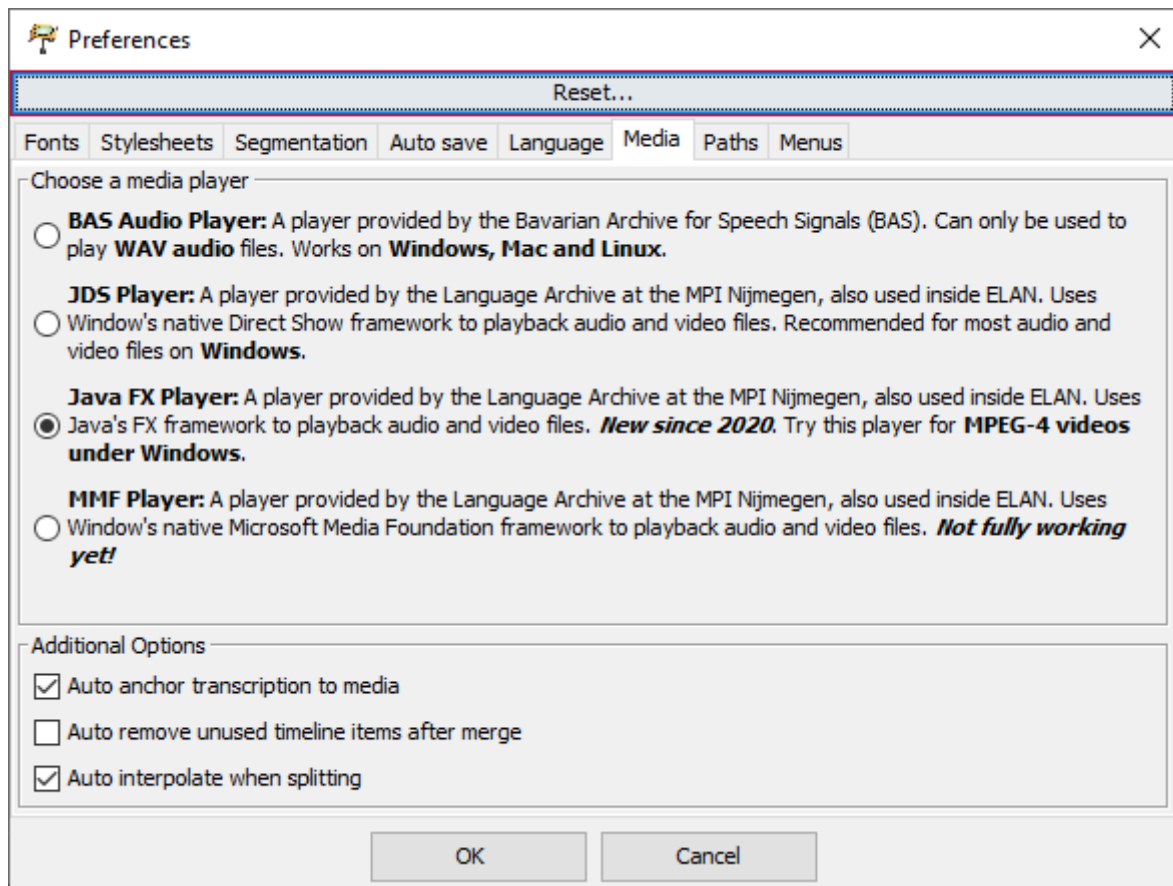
Preferences

Reset...

Fonts Stylesheets Segmentation Auto save Language Media Paths Menus

Choose a media player

BAS Audio Player: A player provided by the Bavarian Archive for Speech Signals (BAS). Can only be used to play WAV audio files. Works on Windows, Mac and Linux.

JDS Player: A player provided by the Language Archive at the MPI Nijmegen, also used inside ELAN. Uses Window's native Direct Show framework to playback audio and video files. Recommended for most audio and video files on Windows.

Java FX Player: A player provided by the Language Archive at the MPI Nijmegen, also used inside ELAN. Uses Java's FX framework to playback audio and video files. New since 2020. Try this player for MPEG-4 videos under Windows.

MMF Player: A player provided by the Language Archive at the MPI Nijmegen, also used inside ELAN. Uses Window's native Microsoft Media Foundation framework to playback audio and video files. Not fully working yet!

Additional Options

Auto anchor transcription to media

Auto remove unused timeline items after merge

Auto interpolate when splitting

OK Cancel